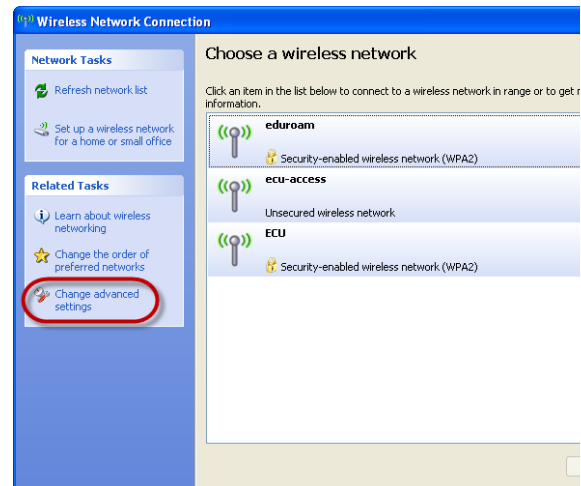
Wireless Network Connection

Network Tasks

Refresh network list

Set up a wireless network for a home or small office

Related Tasks

Learn about wireless networking

Change the order of preferred networks

Change advanced settings

Choose a wireless network

Click an item in the list below to connect to a wireless network in range or to get m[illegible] information.

eduroam

Security-enabled wireless network (WPA2)

ecu-access

Unsecured wireless network

ECU

Security-enabled wireless network (WPA2)